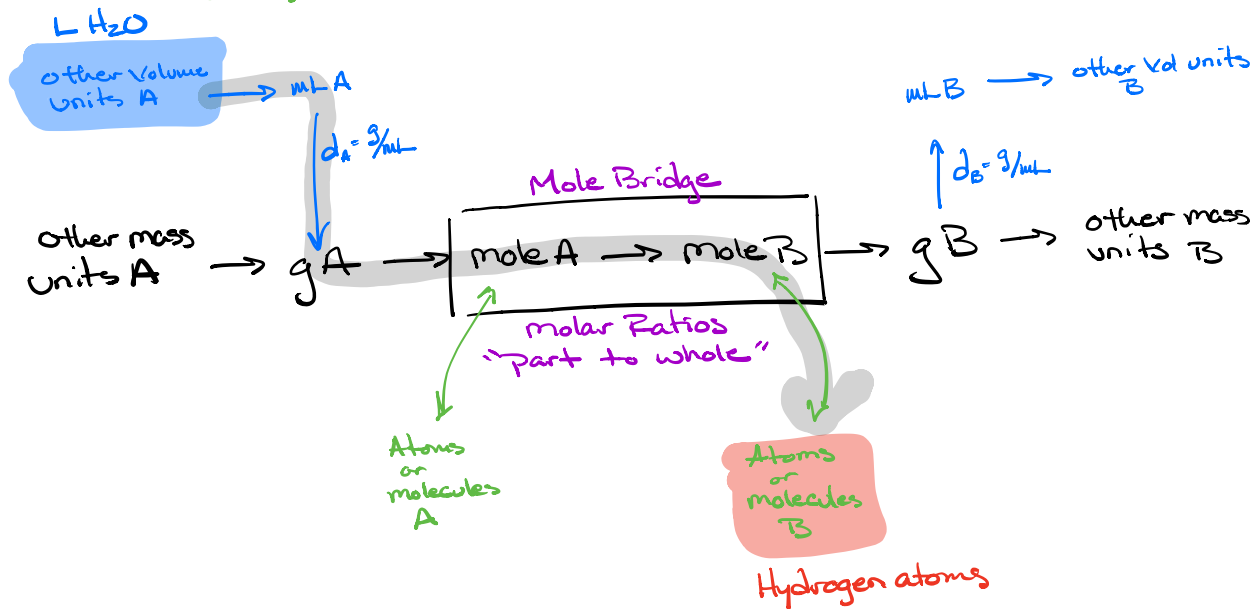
L $H_2O$

other volume units A → mL A

$d_A = \frac{g}{mL}$

mL B → other vol units B

$d_B = \frac{g}{mL}$

Mole Bridge

other mass units A → g A → mole A → mole B → g B → other mass units B

molar Ratios "part to whole"

Atoms or molecules A

Atoms or molecules B

Hydrogen atoms